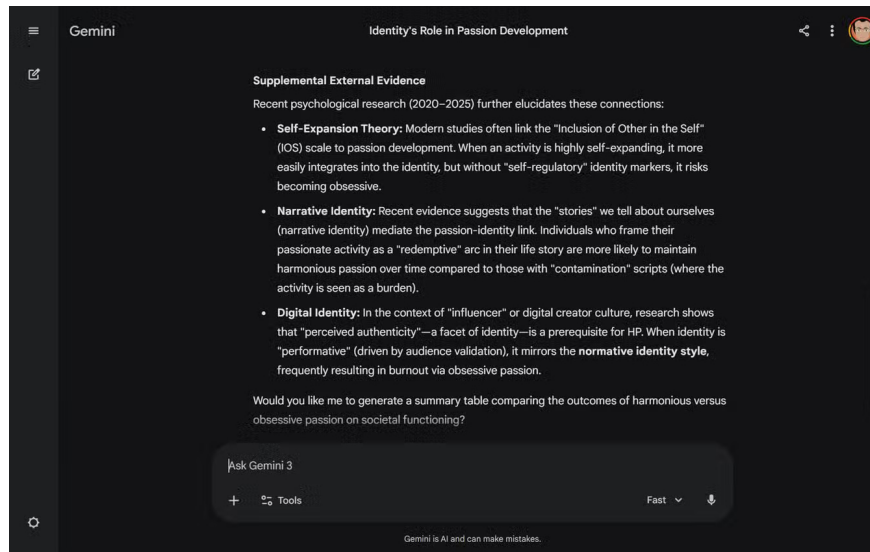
Gemini

Identity's Role in Passion Development

Supplemental External Evidence

Recent psychological research (2020–2025) further elucidates these connections:

- **Self-Expansion Theory:** Modern studies often link the "Inclusion of Other in the Self" (IOS) scale to passion development. When an activity is highly self-expanding, it more easily integrates into the identity, but without "self-regulatory" identity markers, it risks becoming obsessive.
- **Narrative Identity:** Recent evidence suggests that the "stories" we tell about ourselves (narrative identity) mediate the passion-identity link. Individuals who frame their passionate activity as a "redemptive" arc in their life story are more likely to maintain harmonious passion over time compared to those with "contamination" scripts (where the activity is seen as a burden).
- **Digital Identity:** In the context of "influencer" or digital creator culture, research shows that "perceived authenticity"—a facet of identity—is a prerequisite for HP. When identity is "performative" (driven by audience validation), it mirrors the **normative identity style**, frequently resulting in burnout via obsessive passion.

Would you like me to generate a summary table comparing the outcomes of harmonious versus obsessive passion on societal functioning?

Ask Gemini 3

+ Tools

Fast

Gemini is AI and can make mistakes.